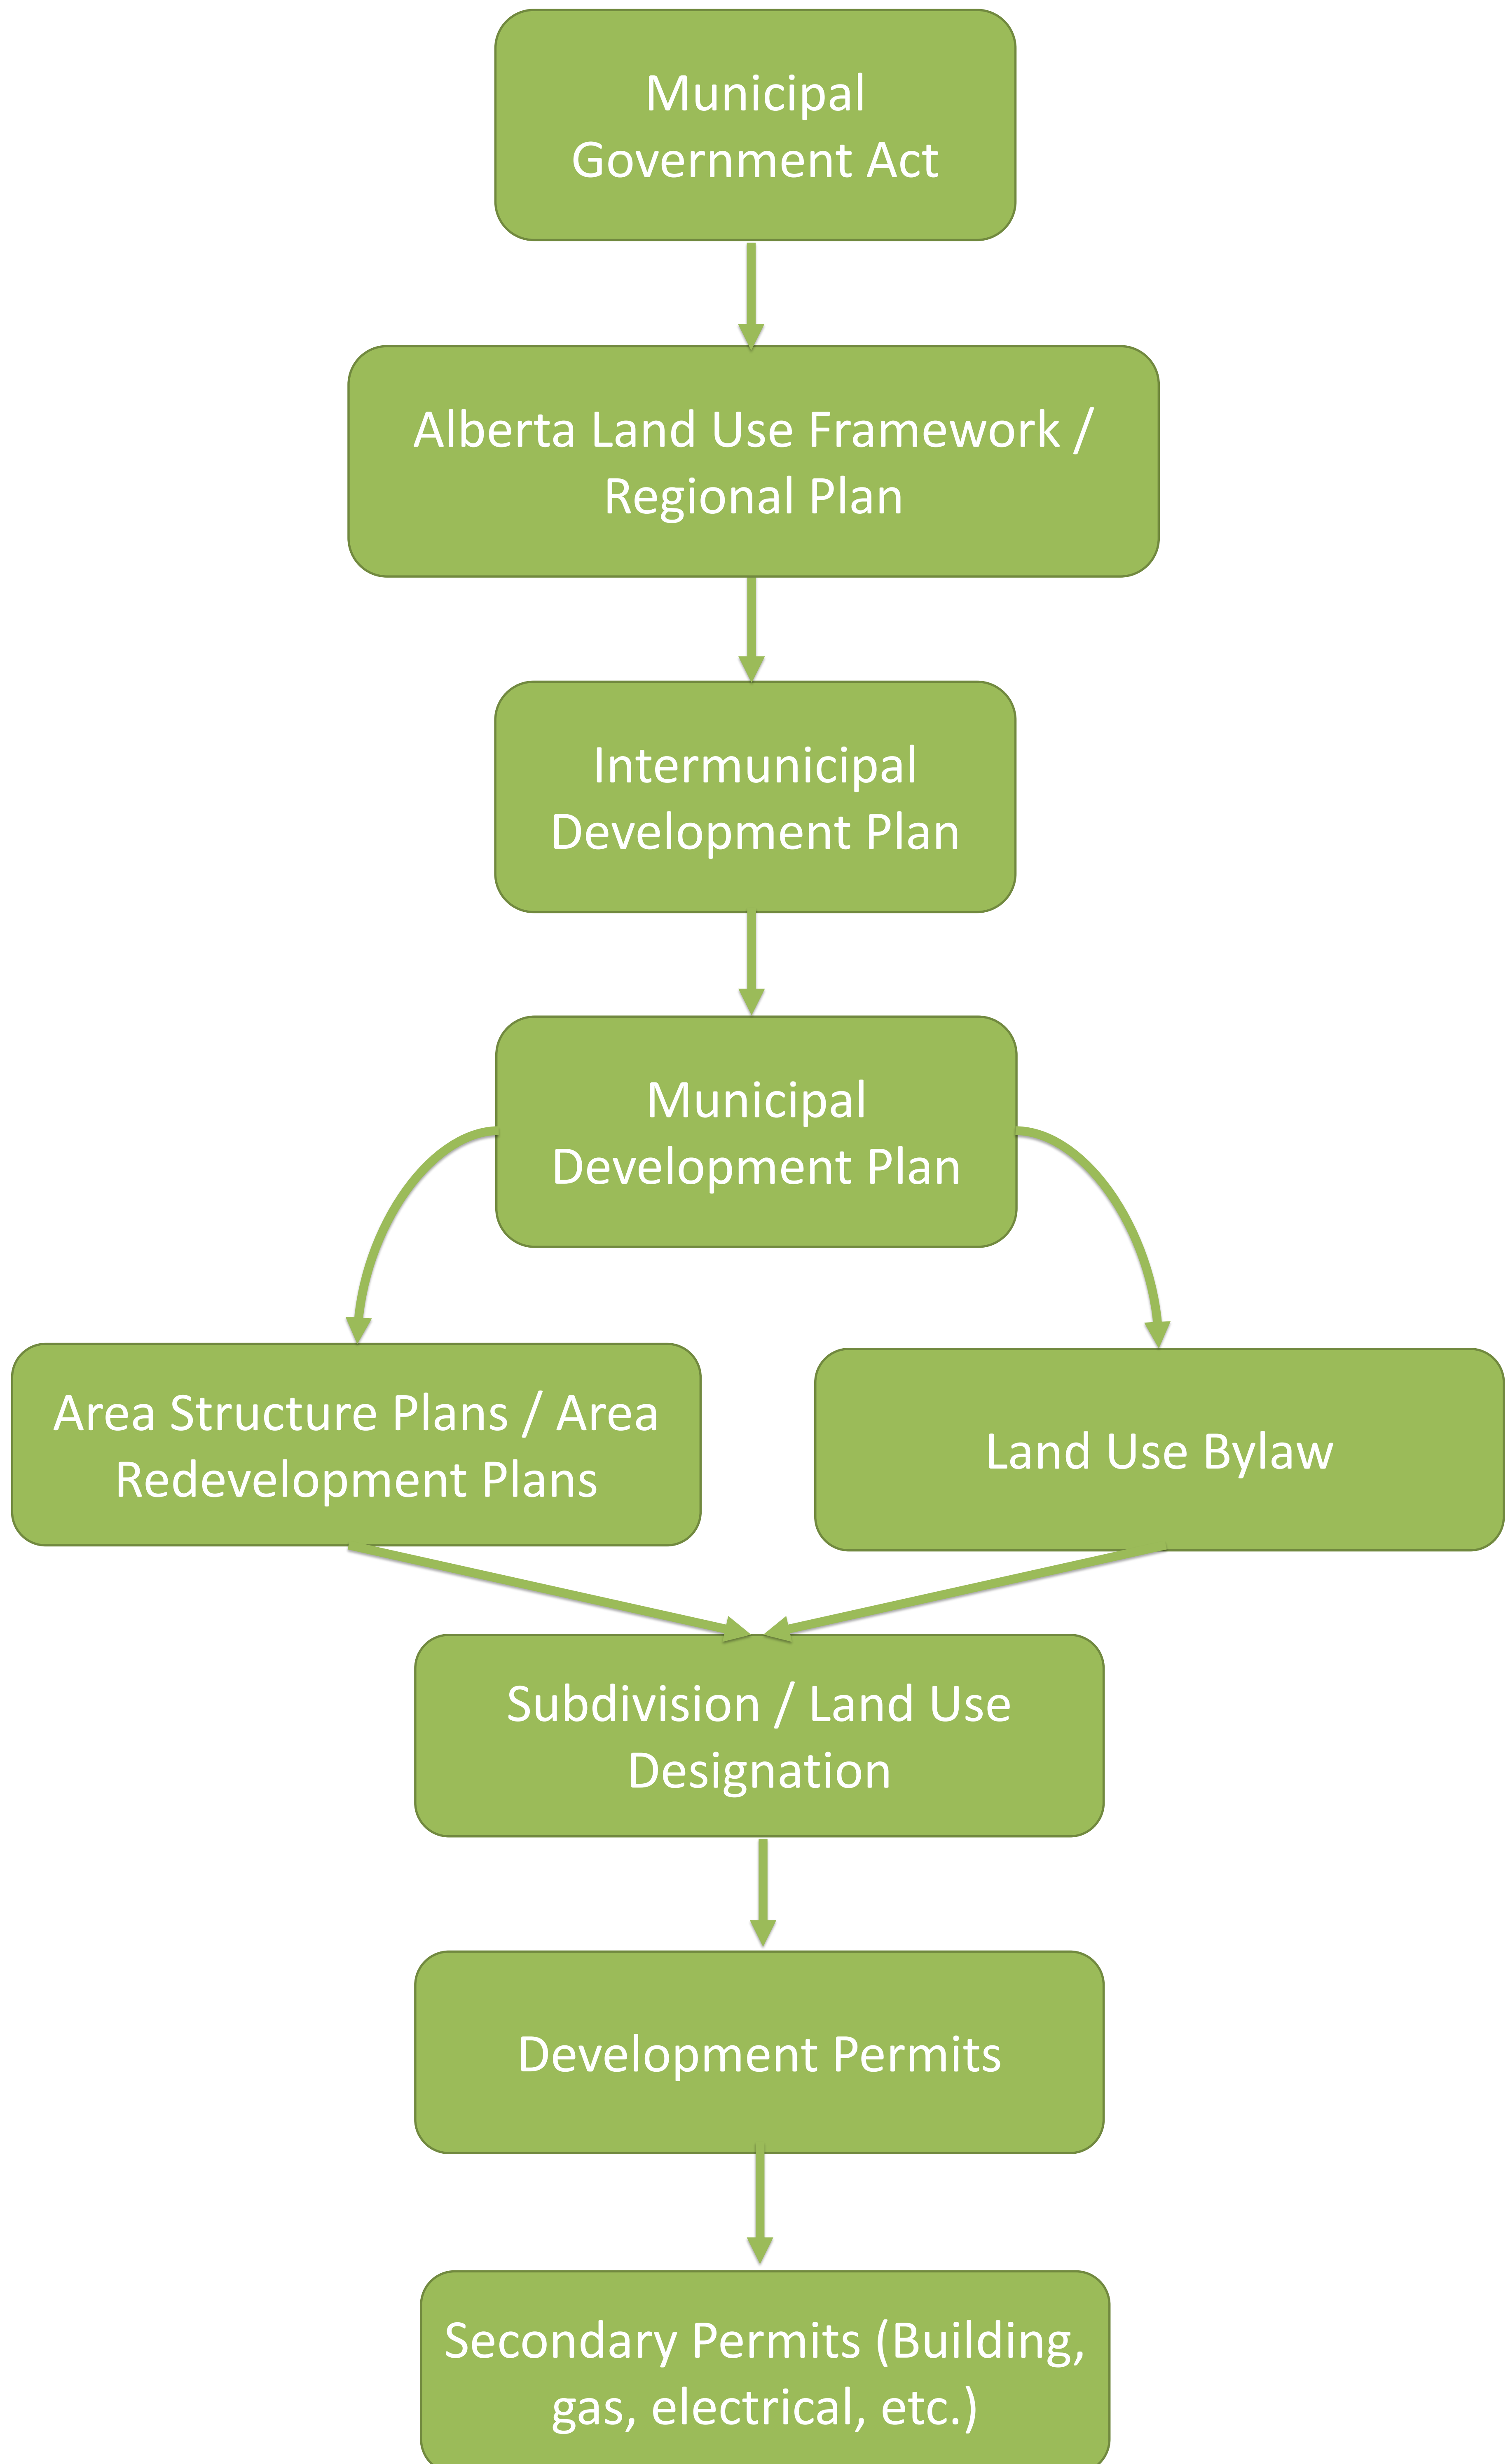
Municipal Government Act

Alberta Land Use Framework / Regional Plan

Intermunicipal Development Plan

Municipal Development Plan

Area Structure Plans / Area Redevelopment Plans

Land Use Bylaw

Subdivision / Land Use Designation

Development Permits

Secondary Permits (Building, gas, electrical, etc.)